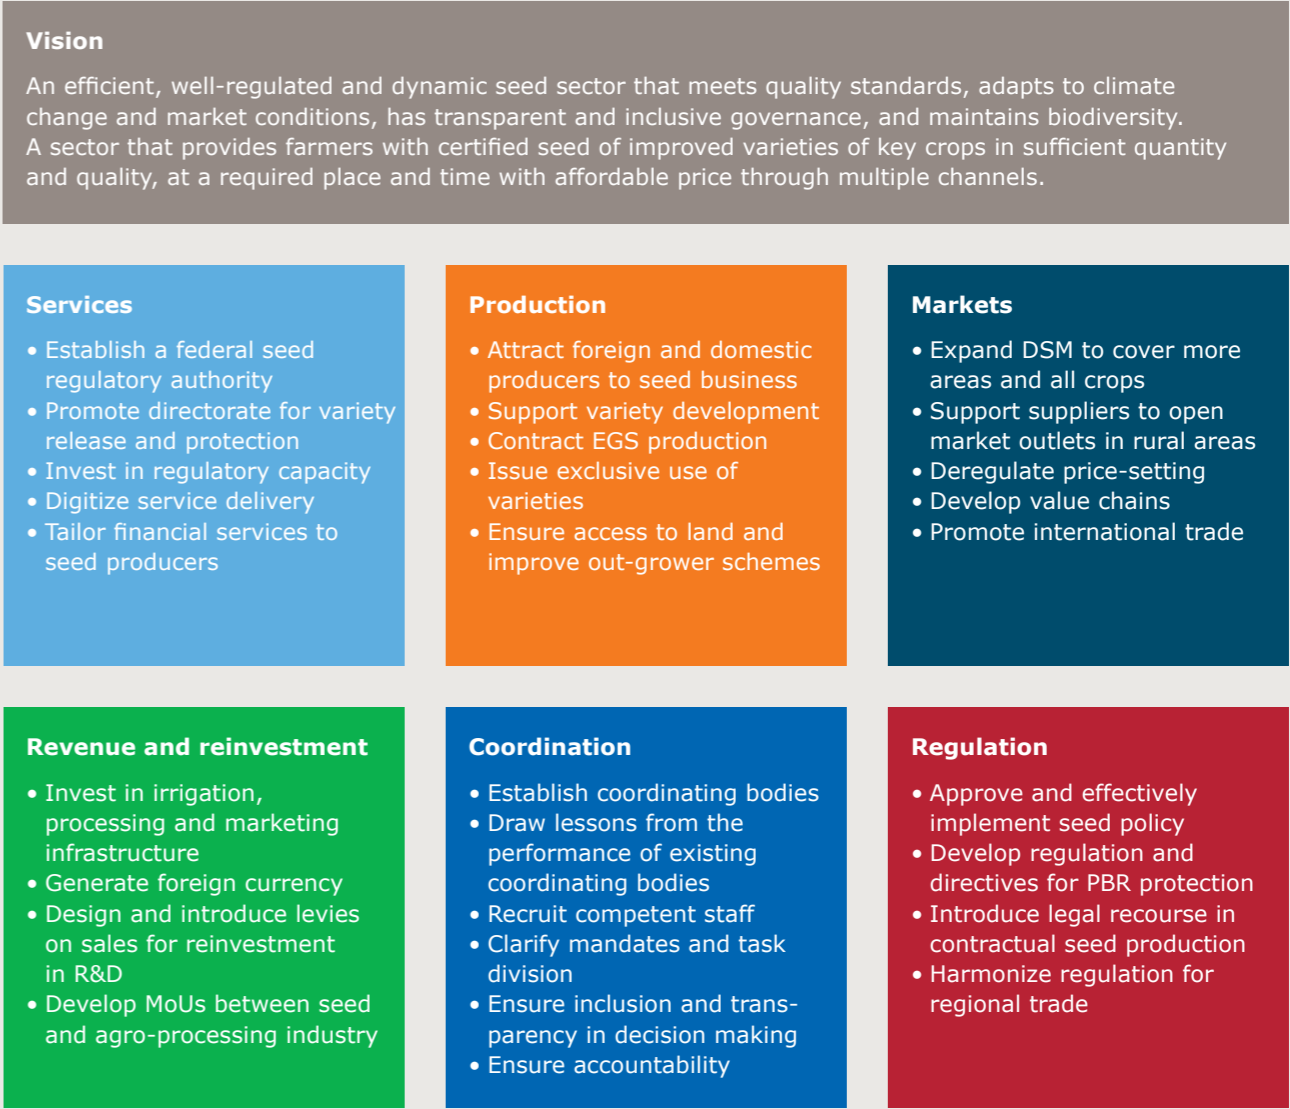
Vision

An efficient, well-regulated and dynamic seed sector that meets quality standards, adapts to climate change and market conditions, has transparent and inclusive governance, and maintains biodiversity. A sector that provides farmers with certified seed of improved varieties of key crops in sufficient quantity and quality, at a required place and time with affordable price through multiple channels.

Services

• Establish a federal seed regulatory authority
• Promote directorate for variety release and protection
• Invest in regulatory capacity
• Digitize service delivery
• Tailor financial services to seed producers

Production

• Attract foreign and domestic producers to seed business
• Support variety development
• Contract EGS production
• Issue exclusive use of varieties
• Ensure access to land and improve out-grower schemes

Markets

• Expand DSM to cover more areas and all crops
• Support suppliers to open market outlets in rural areas
• Deregulate price-setting
• Develop value chains
• Promote international trade

Revenue and reinvestment

• Invest in irrigation, processing and marketing infrastructure
• Generate foreign currency
• Design and introduce levies on sales for reinvestment in R&D
• Develop MoUs between seed and agro-processing industry

Coordination

• Establish coordinating bodies
• Draw lessons from the performance of existing coordinating bodies
• Recruit competent staff
• Clarify mandates and task division
• Ensure inclusion and transparency in decision making
• Ensure accountability

Regulation

• Approve and effectively implement seed policy
• Develop regulation and directives for PBR protection
• Introduce legal recourse in contractual seed production
• Harmonize regulation for regional trade